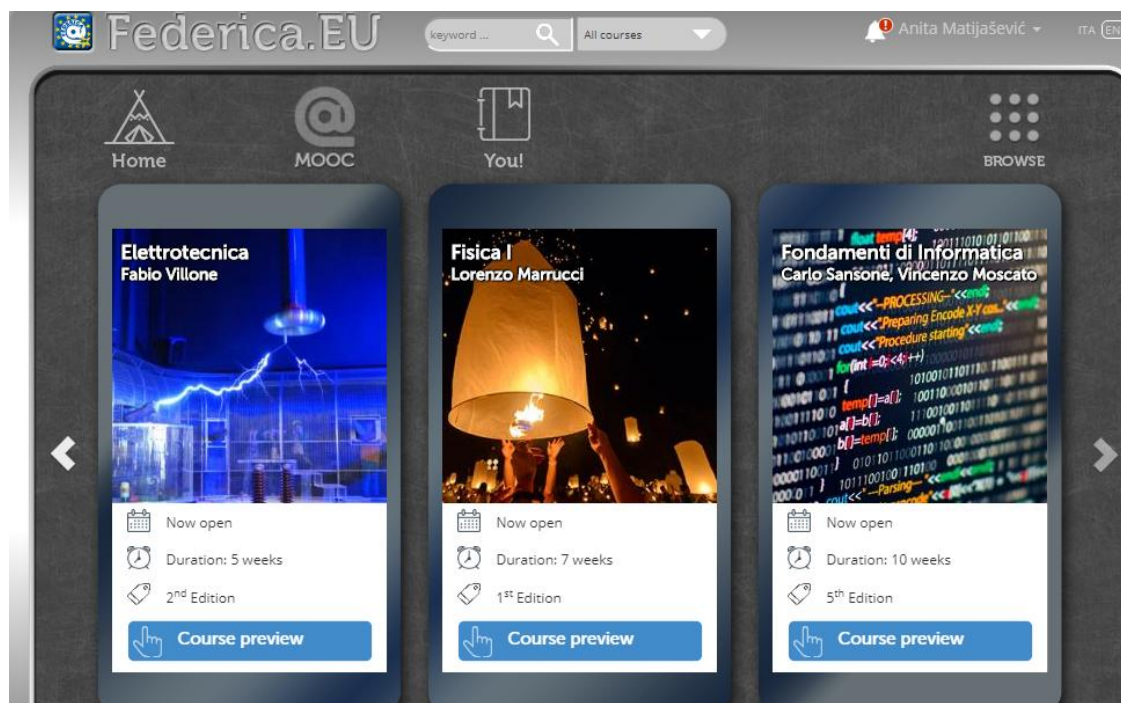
Federica.EU keyword ... All courses Anita Matijašević ITA EN

Home MOOC You! BROWSE

Elettrotecnica
Fabio Villone

Now open
Duration: 5 weeks
$2^{nd}$ Edition
Course preview

Fisica I
Lorenzo Marrucci

Now open
Duration: 7 weeks
$1^{st}$ Edition
Course preview

Fondamenti di Informatica
Carlo Sansone, Vincenzo Moscato

Now open
Duration: 10 weeks
$5^{th}$ Edition
Course preview